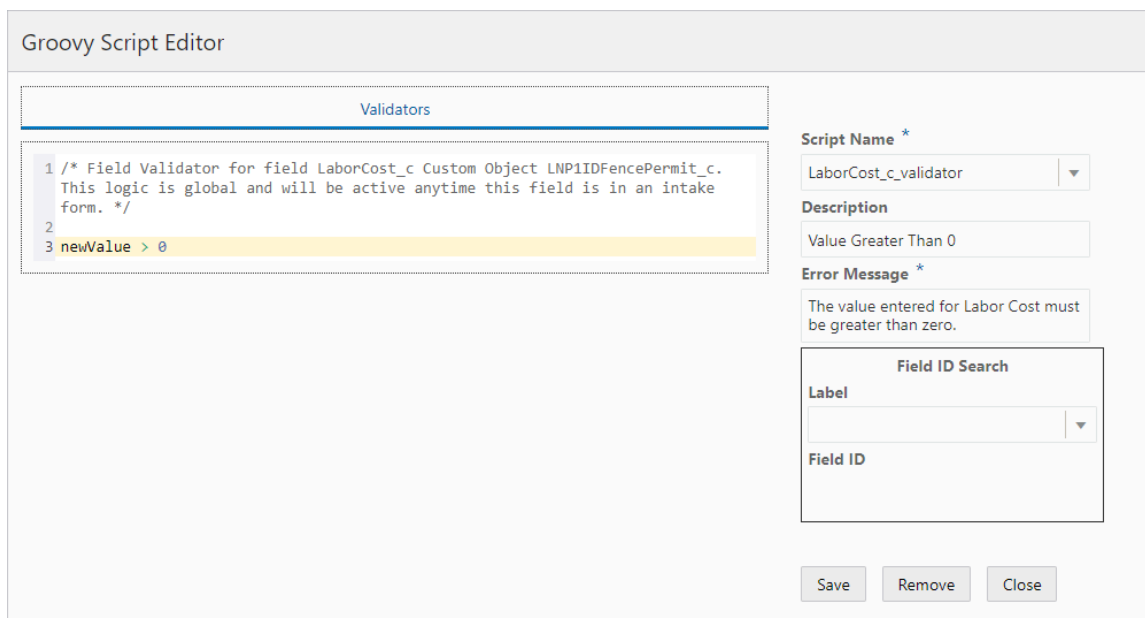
Groovy Script Editor

Validators

1 /* Field Validator for field LaborCost_c Custom Object LNP1IDFencePermit_c. This logic is global and will be active anytime this field is in an intake form. */
2
3 newValue > 0

Script Name *
LaborCost_c_validator
Description
Value Greater Than 0
Error Message *
The value entered for Labor Cost must be greater than zero.

Field ID Search
Label
Field ID

Save
Remove
Close